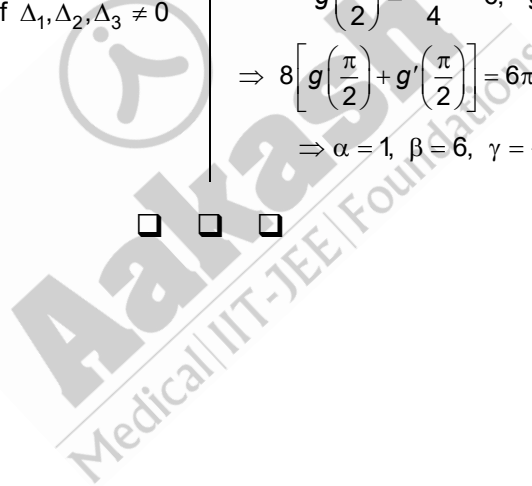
f $\Delta_1, \Delta_2, \Delta_3 \neq 0$

$g\left(\frac{\pi}{2}\right) = \frac{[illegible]}{4}$ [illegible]

$\Rightarrow 8\left[g\left(\frac{\pi}{2}\right) + g'\left(\frac{\pi}{2}\right)\right] = 6\pi$ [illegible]

$\Rightarrow \alpha = 1, \ \beta = 6, \ \gamma =$ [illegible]

❑ ❑ ❑

Aakash

Medical | IIT-JEE | Foundations